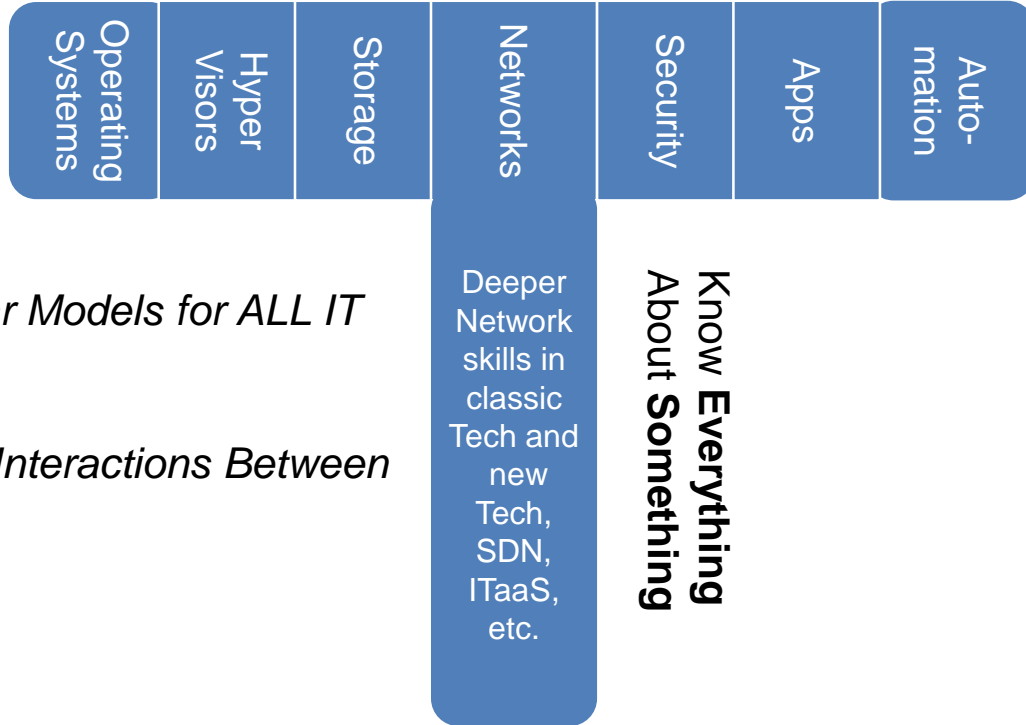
Operating Systems

Hyper Visors

Storage

Networks

Security

Apps

Auto-mation

r Models for ALL IT

Interactions Between

Deeper Network skills in classic Tech and new Tech, SDN, ITaaS, etc.

Know **Everything** About **Something**